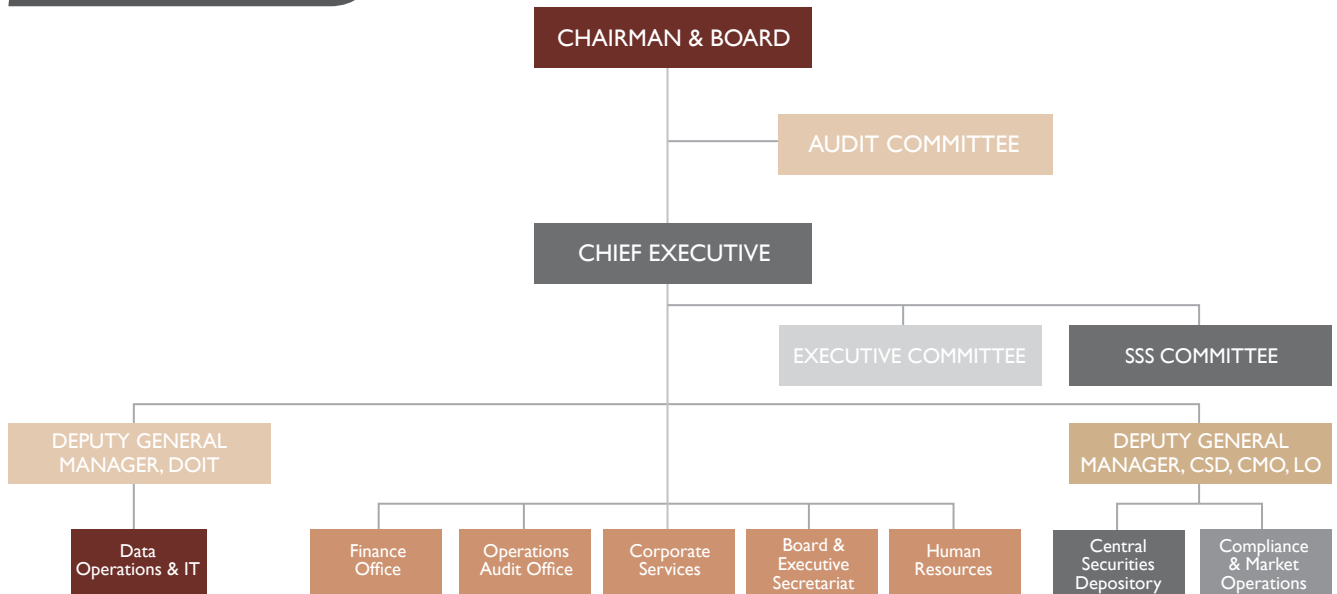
CHAIRMAN & BOARD

AUDIT COMMITTEE

CHIEF EXECUTIVE

EXECUTIVE COMMITTEE

SSS COMMITTEE

DEPUTY GENERAL MANAGER, DOIT

DEPUTY GENERAL MANAGER, CSD, CMO, LO

Data Operations & IT

Finance Office

Operations Audit Office

Corporate Services

Board & Executive Secretariat

Human Resources

Central Securities Depository

Compliance & Market Operations